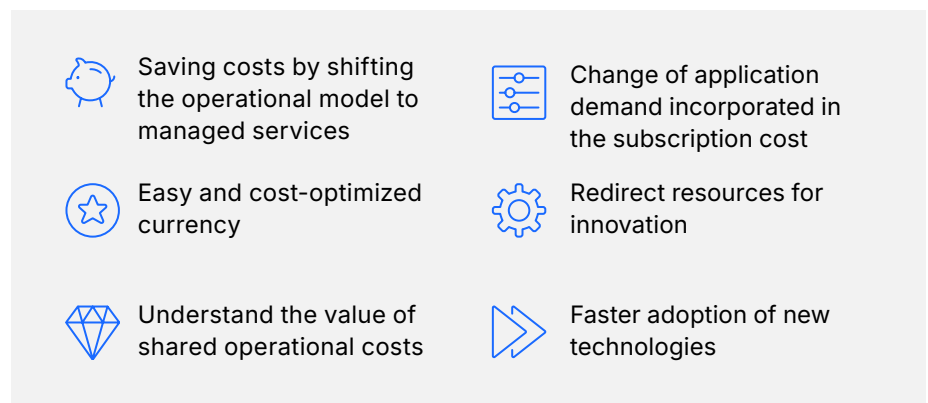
Saving costs by shifting the operational model to managed services

Easy and cost-optimized currency

Understand the value of shared operational costs

Change of application demand incorporated in the subscription cost

Redirect resources for innovation

Faster adoption of new technologies